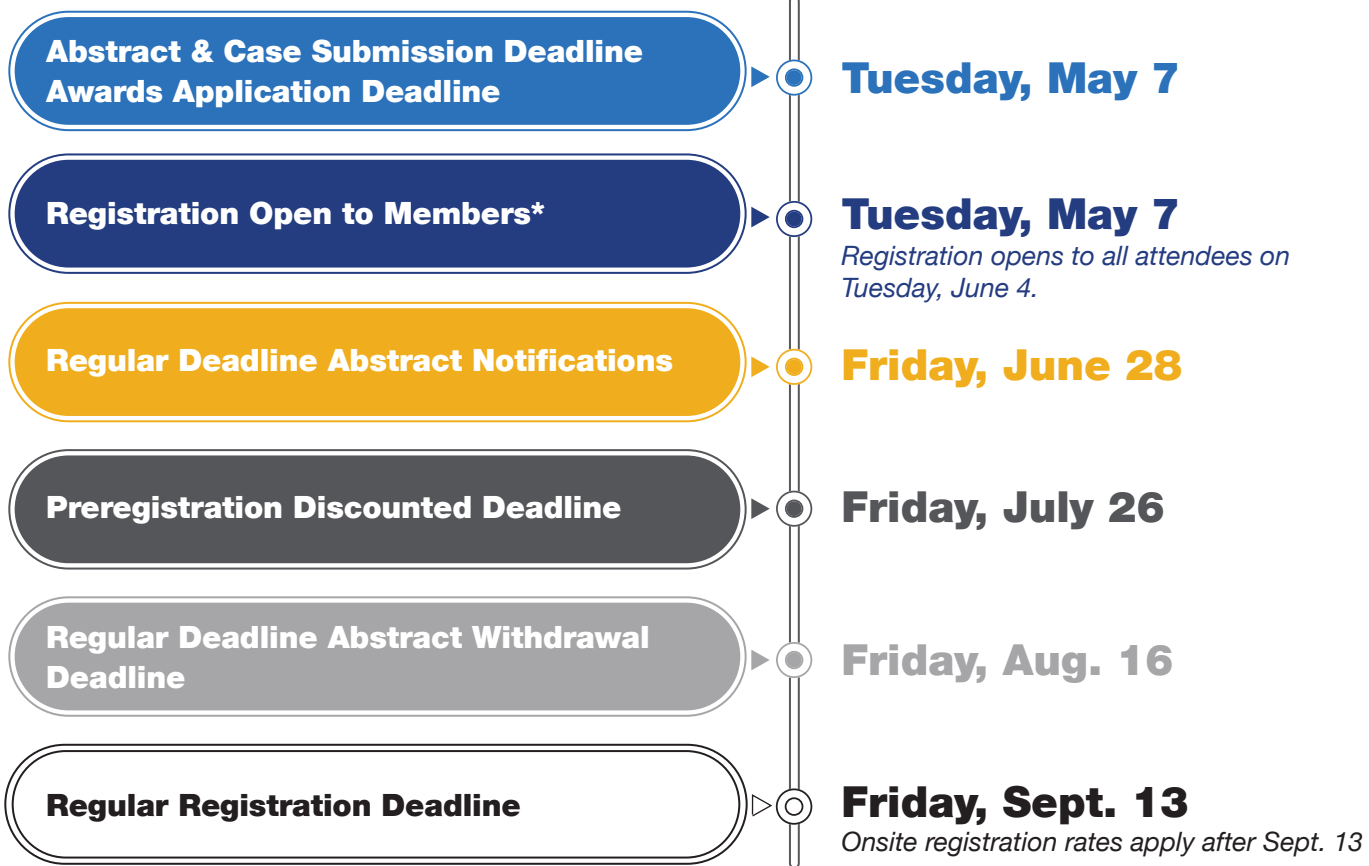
Abstract & Case Submission Deadline
Awards Application Deadline

Tuesday, May 7

Registration Open to Members*

Tuesday, May 7
Registration opens to all attendees on Tuesday, June 4.

Regular Deadline Abstract Notifications

Friday, June 28

Preregistration Discounted Deadline

Friday, July 26

Regular Deadline Abstract Withdrawal Deadline

Friday, Aug. 16

Regular Registration Deadline

Friday, Sept. 13
Onsite registration rates apply after Sept. 13